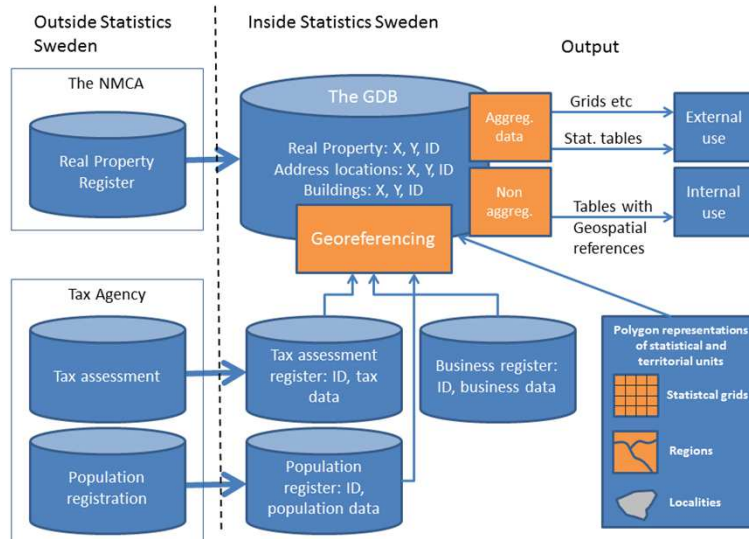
Outside Statistics Sweden

Inside Statistics Sweden

Output

The NMCA

Real Property Register

The GDB

Real Property: X, Y, ID
Address locations: X, Y, ID
Buildings: X, Y, ID

Georeferencing

Aggreg. data

Non aggreg.

Grids etc

Stat. tables

Tables with Geospatial references

External use

Internal use

Tax Agency

Tax assessment

Population registration

Tax assessment register: ID, tax data

Business register: ID, business data

Population register: ID, population data

Polygon representations of statistical and territorial units

Statistcal grids

Regions

Localities